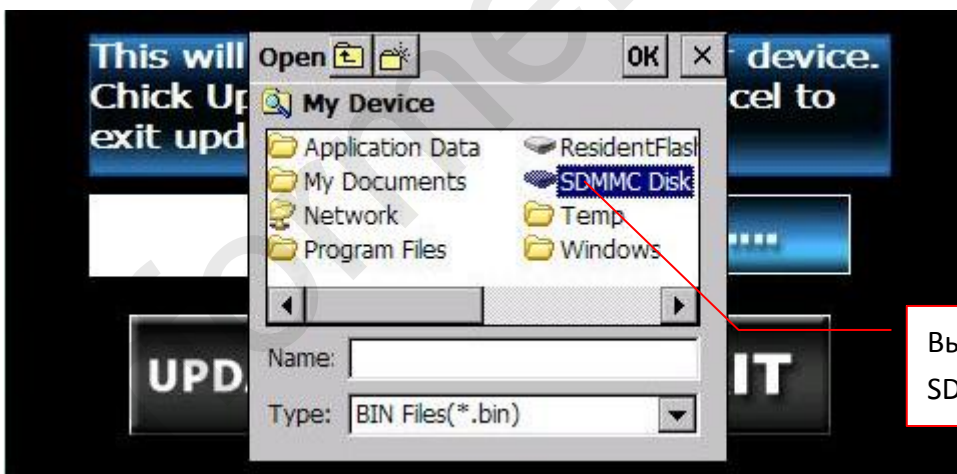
This will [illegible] device. Chick Up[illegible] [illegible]cel to exit upd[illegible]

Open

OK ×

My Device

Application Data
My Documents
Network
Program Files
ResidentFlash
SDMMC Disk
Temp
Windows

Name:
Type: BIN Files(*.bin)

UPD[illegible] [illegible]IT

Вы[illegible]
SD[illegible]